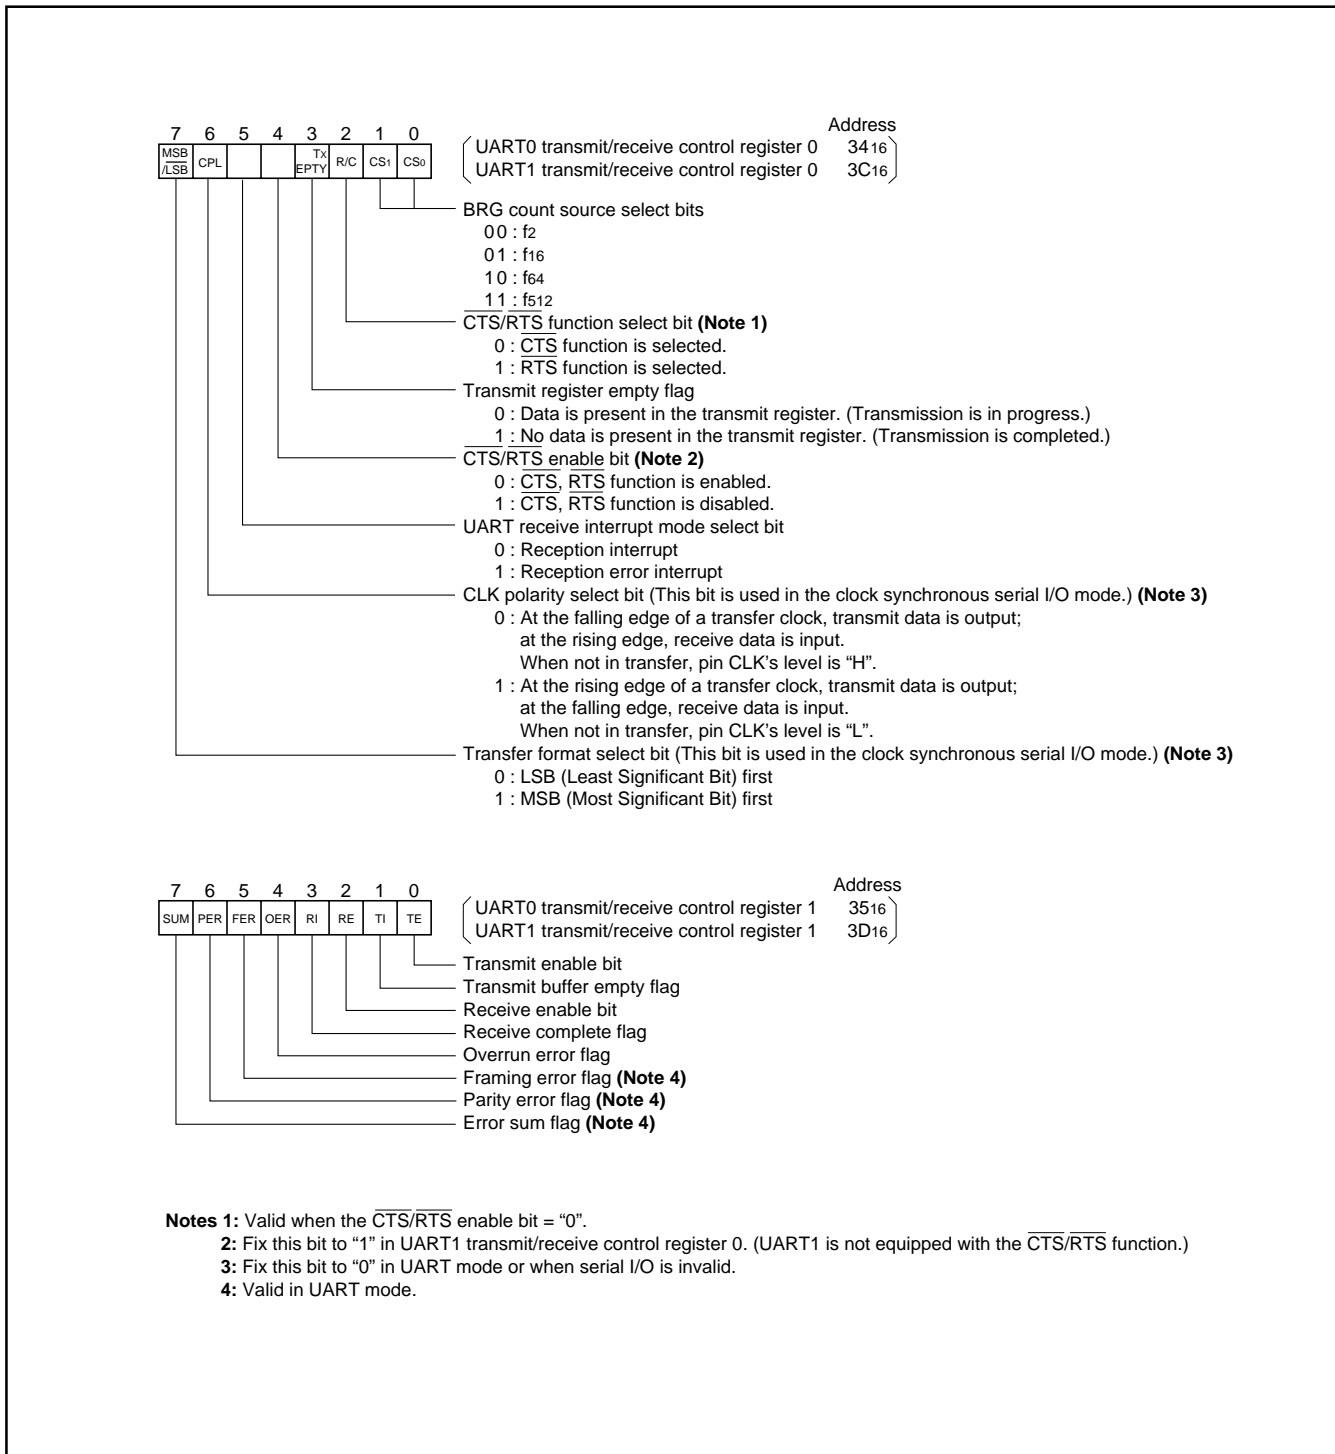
7 6 5 4 3 2 1 0

| MSB/$\overline{LSB}$ | CPL | | | TX EPTY | R/C | $CS_1$ | $CS_0$ |
|---|---|---|---|---|---|---|---|

Address
UART0 transmit/receive control register 0 $34_{16}$
UART1 transmit/receive control register 0 $3C_{16}$

BRG count source select bits
0 0 : $f_2$
0 1 : $f_{16}$
1 0 : $f_{64}$
1 1 : $f_{512}$

$\overline{CTS}/\overline{RTS}$ function select bit **(Note 1)**
0 : $\overline{CTS}$ function is selected.
1 : $\overline{RTS}$ function is selected.

Transmit register empty flag
0 : Data is present in the transmit register. (Transmission is in progress.)
1 : No data is present in the transmit register. (Transmission is completed.)

$\overline{CTS}/\overline{RTS}$ enable bit **(Note 2)**
0 : $\overline{CTS}$, $\overline{RTS}$ function is enabled.
1 : $\overline{CTS}$, $\overline{RTS}$ function is disabled.

UART receive interrupt mode select bit
0 : Reception interrupt
1 : Reception error interrupt

CLK polarity select bit (This bit is used in the clock synchronous serial I/O mode.) **(Note 3)**
0 : At the falling edge of a transfer clock, transmit data is output; at the rising edge, receive data is input. When not in transfer, pin CLK's level is "H".
1 : At the rising edge of a transfer clock, transmit data is output; at the falling edge, receive data is input. When not in transfer, pin CLK's level is "L".

Transfer format select bit (This bit is used in the clock synchronous serial I/O mode.) **(Note 3)**
0 : LSB (Least Significant Bit) first
1 : MSB (Most Significant Bit) first

7 6 5 4 3 2 1 0

| SUM | PER | FER | OER | RI | RE | TI | TE |
|---|---|---|---|---|---|---|---|

Address
UART0 transmit/receive control register 1 $35_{16}$
UART1 transmit/receive control register 1 $3D_{16}$

Transmit enable bit
Transmit buffer empty flag
Receive enable bit
Receive complete flag
Overrun error flag
Framing error flag **(Note 4)**
Parity error flag **(Note 4)**
Error sum flag **(Note 4)**

**Notes 1:** Valid when the $\overline{CTS}/\overline{RTS}$ enable bit = "0".
**2:** Fix this bit to "1" in UART1 transmit/receive control register 0. (UART1 is not equipped with the $\overline{CTS}/\overline{RTS}$ function.)
**3:** Fix this bit to "0" in UART mode or when serial I/O is invalid.
**4:** Valid in UART mode.